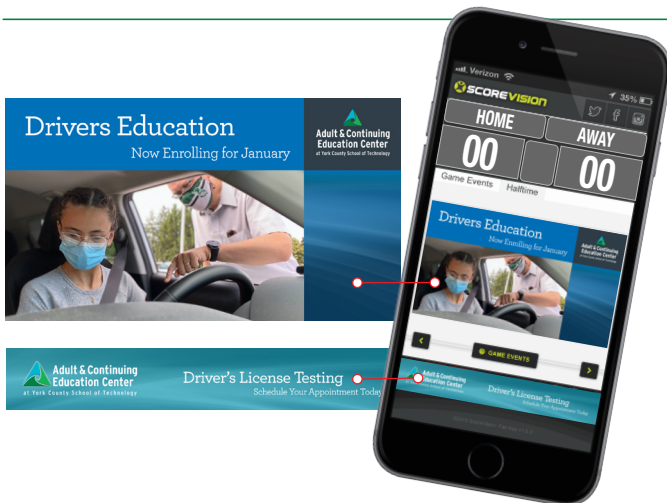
Drivers Education
Now Enrolling for January

Adult & Continuing Education Center
at York County School of Technology

Adult & Continuing Education Center
at York County School of Technology

Driver's License Testing
Schedule Your Appointment Today

Verizon
35%
SCOREVISION
HOME
AWAY
00
00
Game Events
Halftime

Drivers Education
Now Enrolling for January
Adult & Continuing Education Center

GAME EVENTS

Adult & Continuing Education Center
Driver's License Testing
Schedule Your Appointment Today